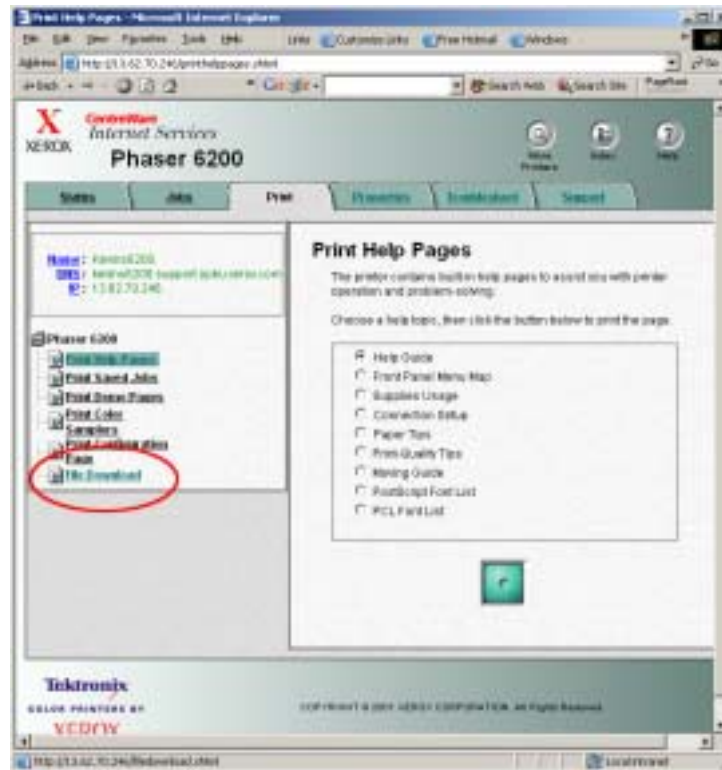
Print Help Pages - Microsoft Internet Explorer

File Edit View Favorites Tools Help Links Customize Links Free Hotmail Windows

Address http://13.62.70.246/printhelppages.shtml

Back Google Search Web Search Site PageRank

XEROX CentreWare Internet Services

Phaser 6200

More Printers Index Help

Status Jobs Print Properties Troubleshoot Support

Name: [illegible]
DNS: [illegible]
IP: 13.62.70.246

Phaser 6200
Print Help Pages
Print Saved Jobs
Print Demo Pages
Print Color Samplers
Print Configuration Page
File Download

Print Help Pages

The printer contains built-in help pages to assist you with printer operation and problem-solving.

Choose a help topic, then click the button below to print the page.

Help Guide
Front Panel Menu Map
Supplies Usage
Connection Setup
Paper Tips
Print Quality Tips
Moving Guide
PostScript Font List
PCL Font List

Tektronix
COLOR PRINTERS BY
XEROX

COPYRIGHT © 2001 XEROX CORPORATION. All Rights Reserved.

http://13.62.70.246/filedownload.shtml Local intranet